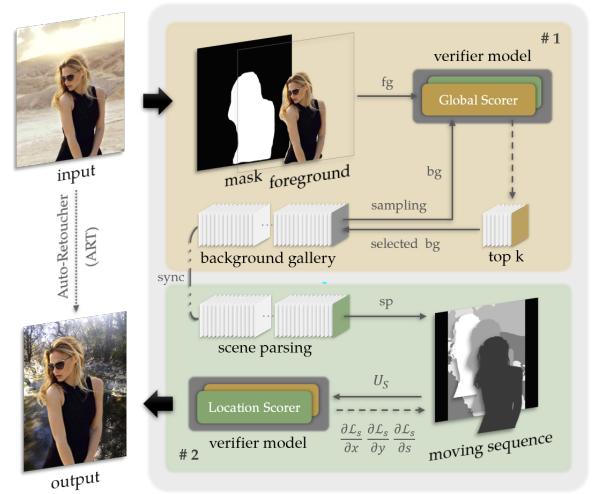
input

Auto-Retoucher (ART)

output

# 1

verifier model

Global Scorer

fg

mask foreground

bg

sampling

selected bg

background gallery

top k

sync

sp

scene parsing

$U_S$

Location Scorer

$\frac{\partial \mathcal{L}_s}{\partial x}$ $\frac{\partial \mathcal{L}_s}{\partial y}$ $\frac{\partial \mathcal{L}_s}{\partial s}$

verifier model

moving sequence

# 2